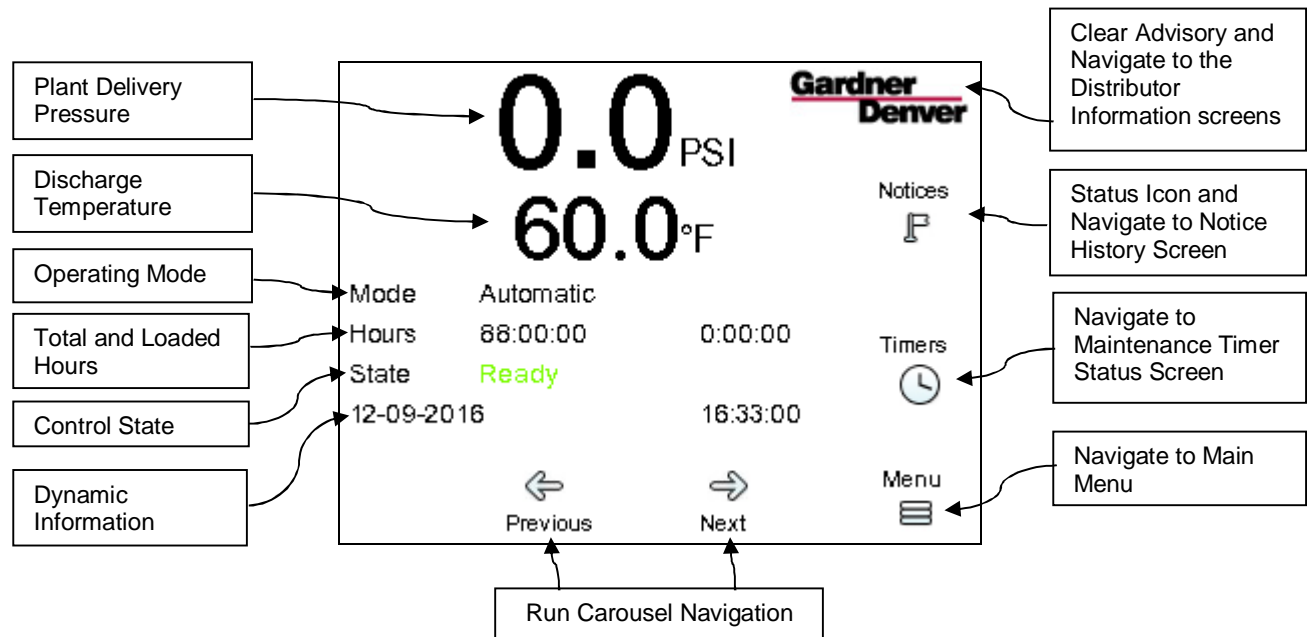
Plant Delivery Pressure

0.0 PSI

Gardner Denver

Clear Advisory and Navigate to the Distributor Information screens

Discharge Temperature

60.0°F

Notices

Status Icon and Navigate to Notice History Screen

Operating Mode

Mode Automatic

Total and Loaded Hours

Hours 88:00:00 0:00:00

Timers

Navigate to Maintenance Timer Status Screen

State Ready

Control State

12-09-2016 16:33:00

Dynamic Information

Previous

Next

Menu

Navigate to Main Menu

Run Carousel Navigation